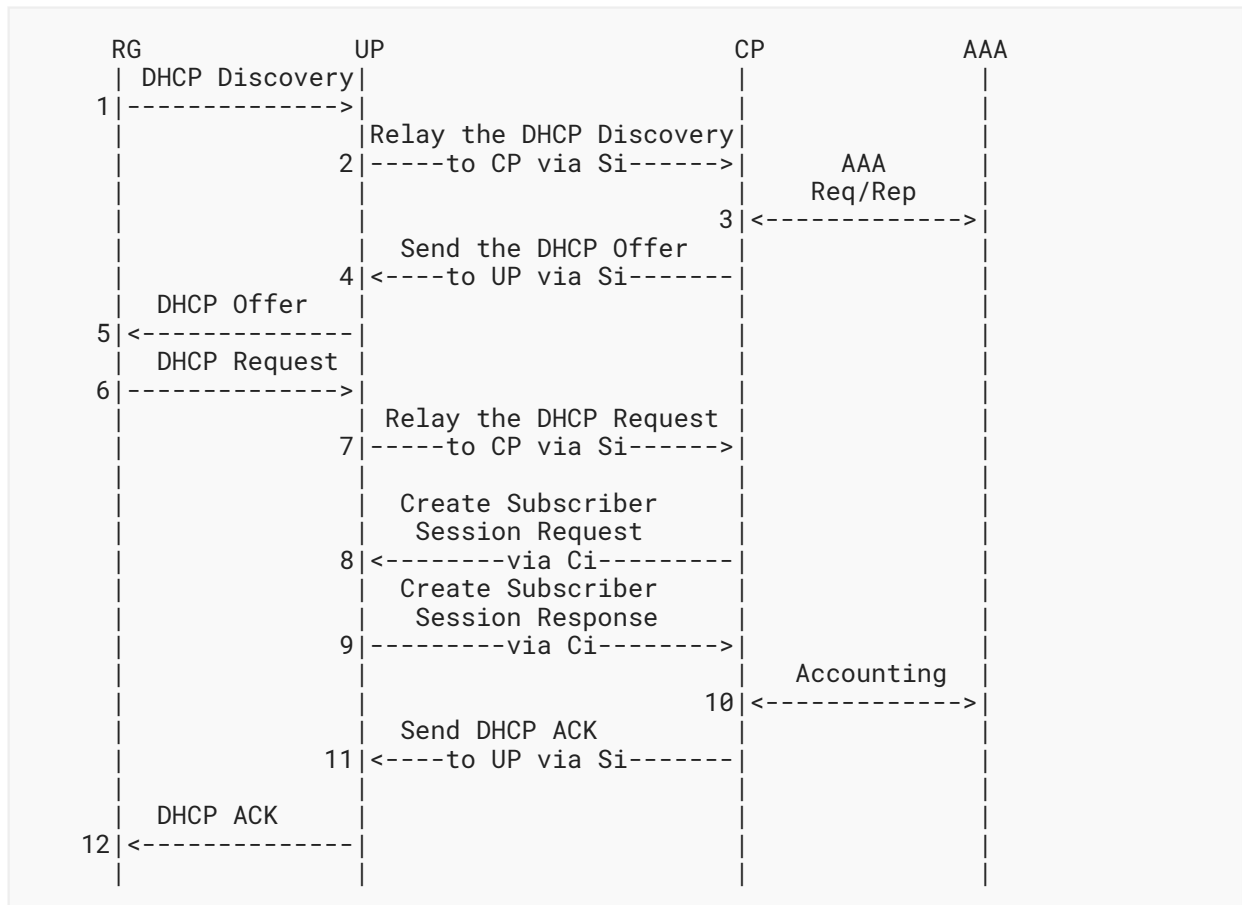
RG UP CP AAA

DHCP Discovery
1 |-------------->|

Relay the DHCP Discovery
2 |-----to CP via Si------>|

AAA
Req/Rep
3 |<------------->|

Send the DHCP Offer
4 |<----to UP via Si-------|

DHCP Offer
5 |<--------------|

DHCP Request
6 |-------------->|

Relay the DHCP Request
7 |-----to CP via Si------>|

Create Subscriber
Session Request
8 |<--------via Ci---------|

Create Subscriber
Session Response
9 |---------via Ci-------->|

Accounting
10 |<------------->|

Send DHCP ACK
11 |<----to UP via Si-------|

DHCP ACK
12 |<--------------|